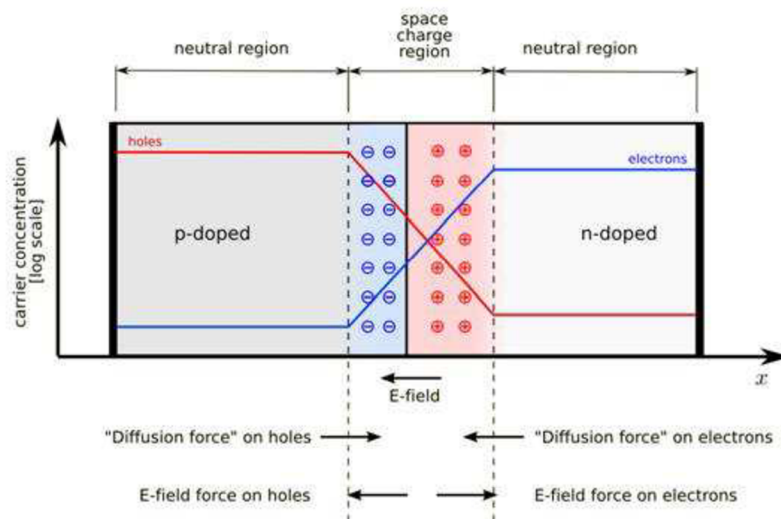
neutral region

space charge region

neutral region

carrier concentration [log scale]

holes

electrons

p-doped

n-doped

$x$

E-field

"Diffusion force" on holes

"Diffusion force" on electrons

E-field force on holes

E-field force on electrons